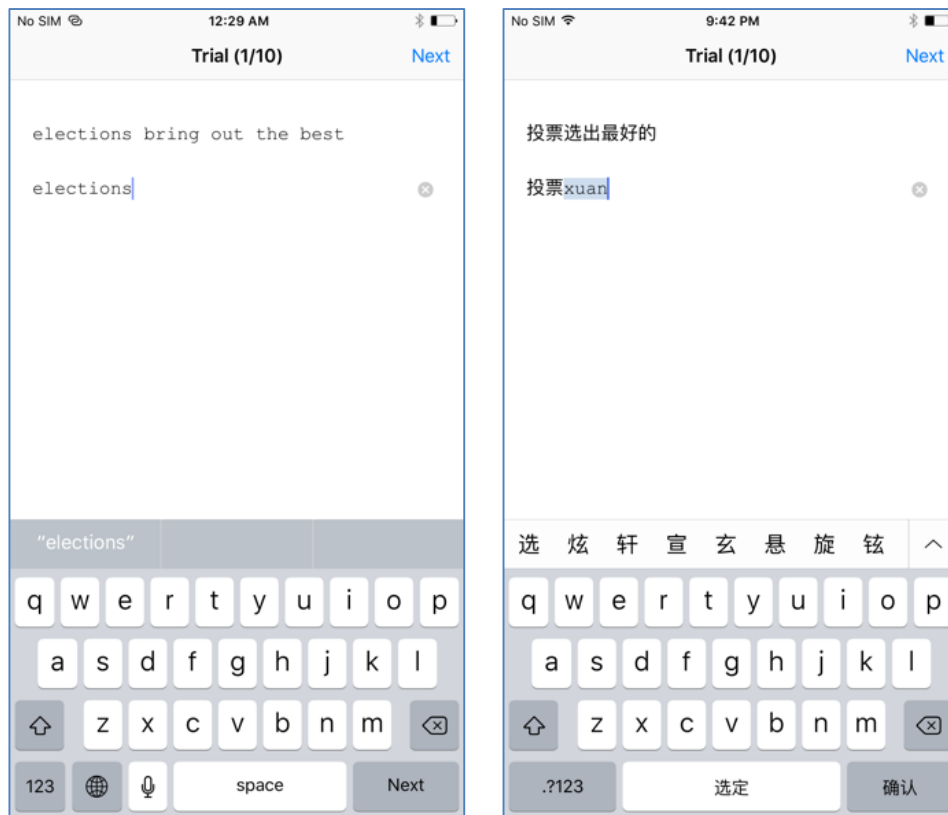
No SIM
12:29 AM
Trial (1/10)
Next

elections bring out the best

elections

"elections"

q w e r t y u i o p
a s d f g h j k l
z x c v b n m
123
space
Next

No SIM
9:42 PM
Trial (1/10)
Next

投票选出最好的

投票xuan

选 炫 轩 宣 玄 悬 旋 铉

q w e r t y u i o p
a s d f g h j k l
z x c v b n m
.?123
选定
确认